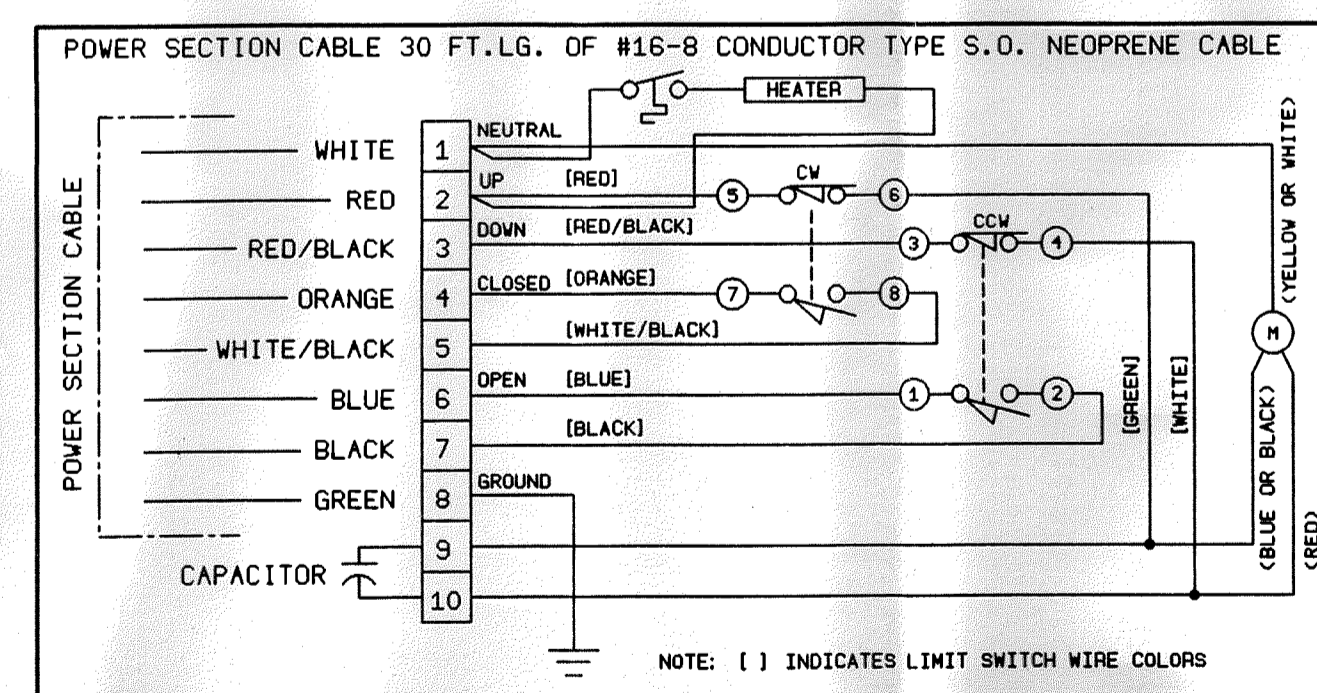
POWER SECTION CABLE 30 FT.LG. OF #16-8 CONDUCTOR TYPE S.O. NEOPRENE CABLE

HEATER

POWER SECTION CABLE

WHITE
RED
RED/BLACK
ORANGE
WHITE/BLACK
BLUE
BLACK
GREEN

| 1 |
|---|
| 2 |
| 3 |
| 4 |
| 5 |
| 6 |
| 7 |
| 8 |
| 9 |
| 10 |

NEUTRAL
UP [RED]
DOWN [RED/BLACK]
CLOSED [ORANGE]
[WHITE/BLACK]
OPEN [BLUE]
[BLACK]
GROUND

CW
CCW
5 6 3 4 7 8 1 2

[GREEN]
[WHITE]

M

(YELLOW OR WHITE)
(BLUE OR BLACK)
(RED)

CAPACITOR

NOTE: [ ] INDICATES LIMIT SWITCH WIRE COLORS